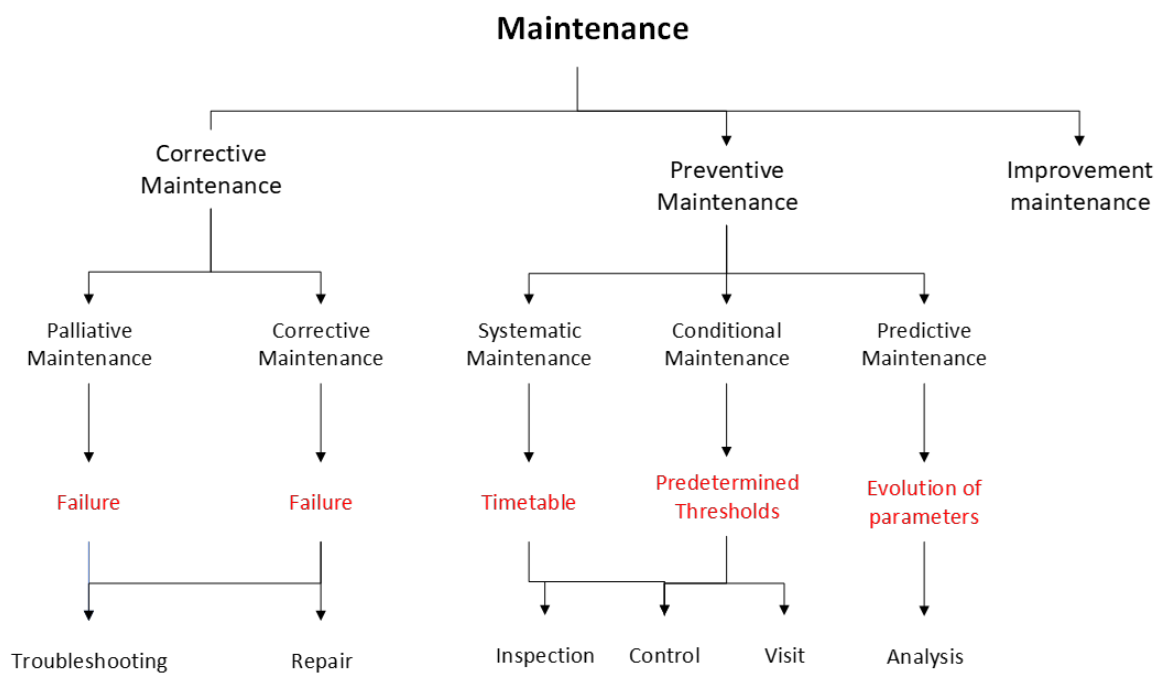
Maintenance

Corrective Maintenance

Preventive Maintenance

Improvement maintenance

Palliative Maintenance

Corrective Maintenance

Systematic Maintenance

Conditional Maintenance

Predictive Maintenance

Failure

Failure

Timetable

Predetermined Thresholds

Evolution of parameters

Troubleshooting

Repair

Inspection

Control

Visit

Analysis